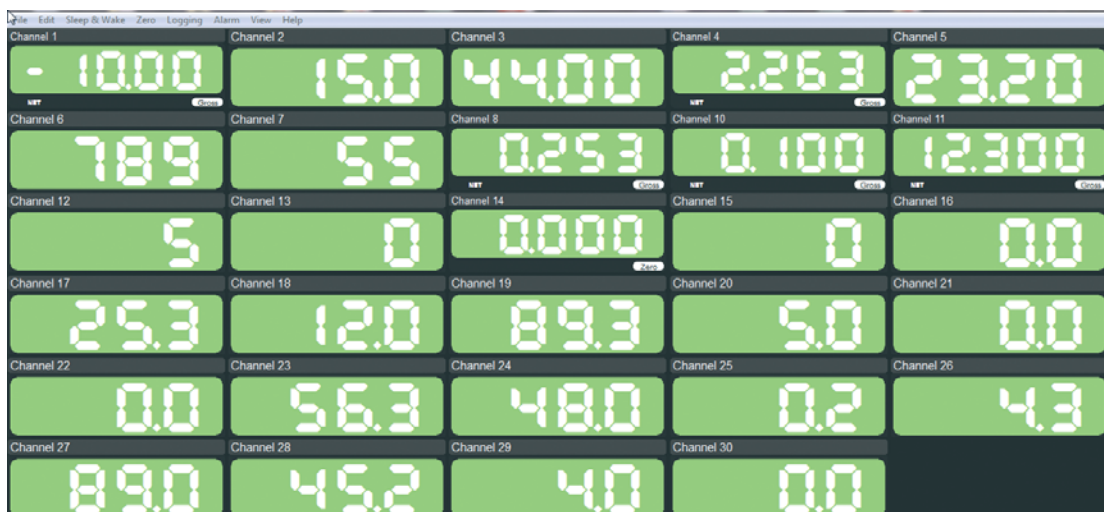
File Edit Sleep & Wake Zero Logging Alarm View Help

Channel 1
- 10.00
NET Gross

Channel 2
15.0

Channel 3
44.00

Channel 4
2.263
NET Gross

Channel 5
23.20

Channel 6
789

Channel 7
55

Channel 8
0.253
NET Gross

Channel 10
0.100
NET Gross

Channel 11
12.300
NET Gross

Channel 12
5

Channel 13
0

Channel 14
0.000
Zero

Channel 15
0

Channel 16
0.0

Channel 17
25.3

Channel 18
12.0

Channel 19
89.3

Channel 20
5.0

Channel 21
0.0

Channel 22
0.0

Channel 23
56.3

Channel 24
48.0

Channel 25
0.2

Channel 26
4.3

Channel 27
89.0

Channel 28
45.2

Channel 29
4.0

Channel 30
0.0